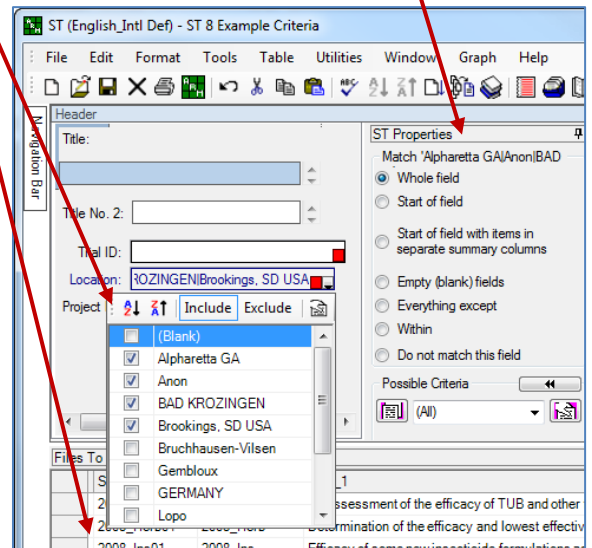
ST (English_Intl Def) - ST 8 Example Criteria

File Edit Format Tools Table Utilities Window Graph Help

Navigation Bar

Header

Title:

Title No. 2:

Trial ID:

Location: ROZINGEN|Brookings, SD USA

Project

Include Exclude

(Blank)
Alpharetta GA
Anon
BAD KROZINGEN
Brookings, SD USA
Bruchhausen-Vilsen
Gembloux
GERMANY
Lopo

ST Properties

Match 'Alpharetta GA|Anon|BAD

Whole field
Start of field
Start of field with items in separate summary columns
Empty (blank) fields
Everything except
Within
Do not match this field

Possible Criteria

(All)

Files To

S
2
2008_Herb01 2008_Herb
2008_Ins01 2008_Ins

_1
ssessment of the efficacy of TUB and other
Determination of the efficacy and lowest effectiv
Efficacy of some new insecticide formulations a